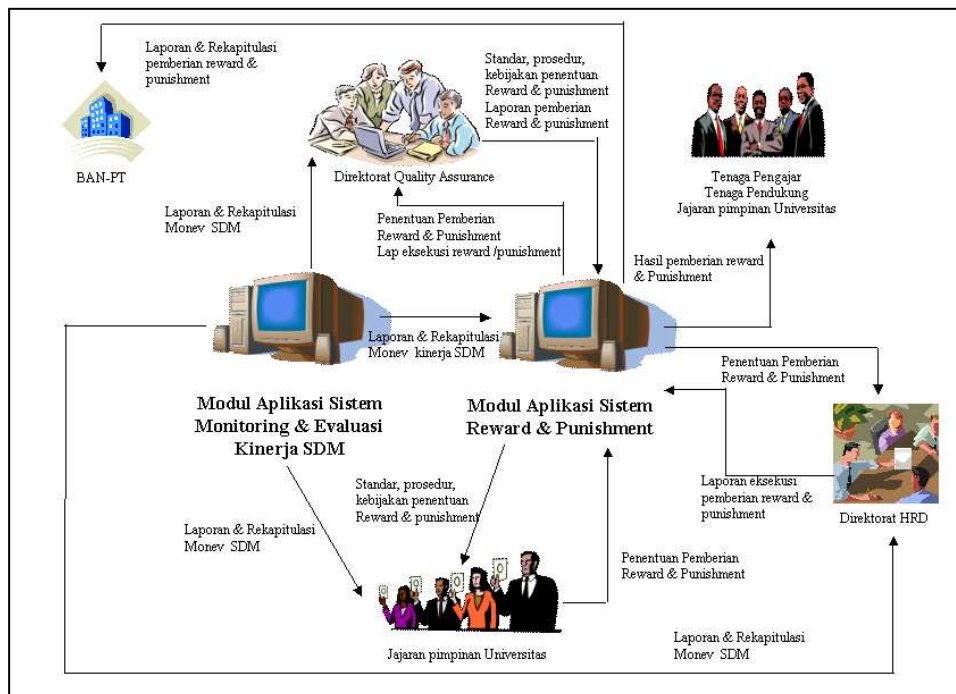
Laporan & Rekapitulasi pemberian reward & punishment

BAN-PT

Standar, prosedur, kebijakan penentuan Reward & punishment
Laporan pemberian Reward & punishment

Direktorat Quality Assurance

Tenaga Pengajar
Tenaga Pendukung
Jajaran pimpinan Universitas

Laporan & Rekapitulasi Monev SDM

Penentuan Pemberian Reward & Punishment
Lap eksekusi reward /punishment

Hasil pemberian reward & Punishment

Laporan & Rekapitulasi Monev kinerja SDM

Penentuan Pemberian Reward & Punishment

Modul Aplikasi Sistem Monitoring & Evaluasi Kinerja SDM

Modul Aplikasi Sistem Reward & Punishment

Laporan eksekusi pemberian reward & punishment

Direktorat HRD

Standar, prosedur, kebijakan penentuan Reward & punishment

Laporan & Rekapitulasi Monev SDM

Penentuan Pemberian Reward & Punishment

Jajaran pimpinan Universitas

Laporan & Rekapitulasi Monev SDM